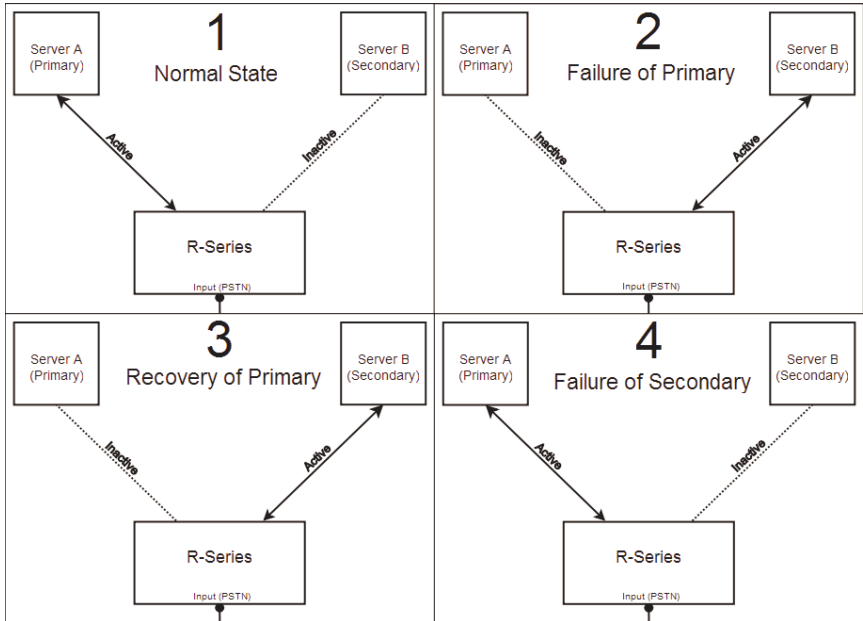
Server A (Primary)

1

Normal State

Server B (Secondary)

Active

Inactive

R-Series

Input (PSTN)

Server A (Primary)

2

Failure of Primary

Server B (Secondary)

Inactive

Active

R-Series

Input (PSTN)

Server A (Primary)

3

Recovery of Primary

Server B (Secondary)

Inactive

Active

R-Series

Input (PSTN)

Server A (Primary)

4

Failure of Secondary

Server B (Secondary)

Active

Inactive

R-Series

Input (PSTN)